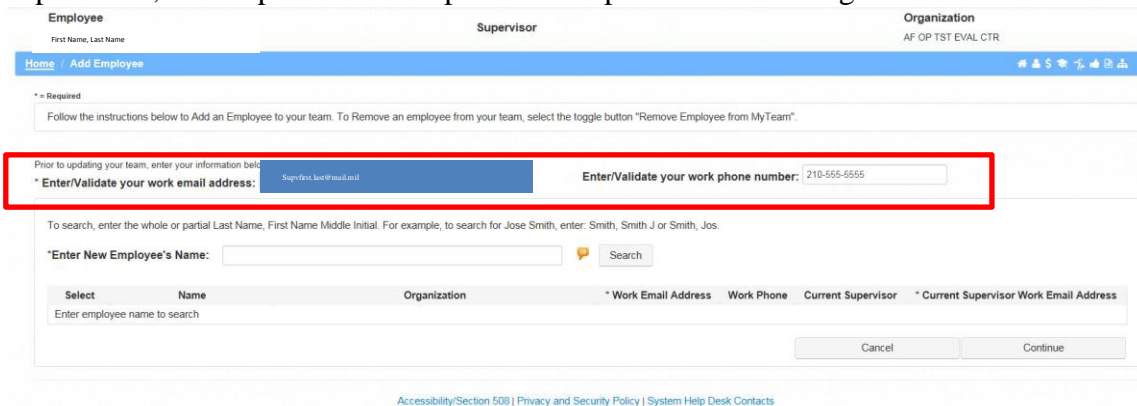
Employee
First Name, Last Name

Supervisor

Organization
AF OP TST EVAL CTR

Home / Add Employee

* = Required

Follow the instructions below to Add an Employee to your team. To Remove an employee from your team, select the toggle button "Remove Employee from MyTeam".

Prior to updating your team, enter your information belo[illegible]

* Enter/Validate your work email address: Supvfirst.last@mail.mil

Enter/Validate your work phone number: 210-555-5555

To search, enter the whole or partial Last Name, First Name Middle Initial. For example, to search for Jose Smith, enter: Smith, Smith J or Smith, Jos.

*Enter New Employee's Name:

Search

| Select | Name | Organization | * Work Email Address | Work Phone | Current Supervisor | * Current Supervisor Work Email Address |
|---|---|---|---|---|---|---|
| Enter employee name to search | | | | | | |

Cancel

Continue

Accessibility/Section 508 | Privacy and Security Policy | System Help Desk Contacts